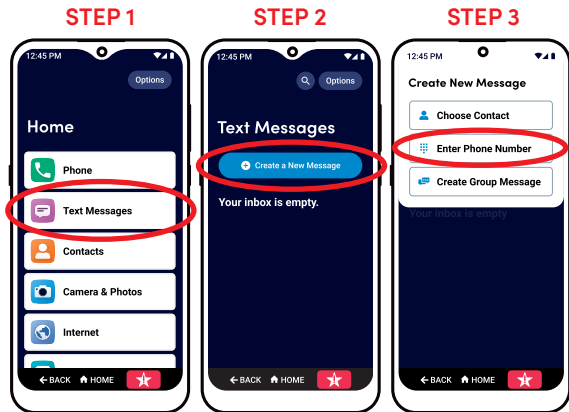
STEP 1

12:45 PM

Options

Home

Phone

Text Messages

Contacts

Camera & Photos

Internet

BACK HOME

STEP 2

12:45 PM

Options

Text Messages

Create a New Message

Your inbox is empty.

BACK HOME

STEP 3

12:45 PM

Create New Message

Choose Contact

Enter Phone Number

Create Group Message

Your inbox is empty

BACK HOME